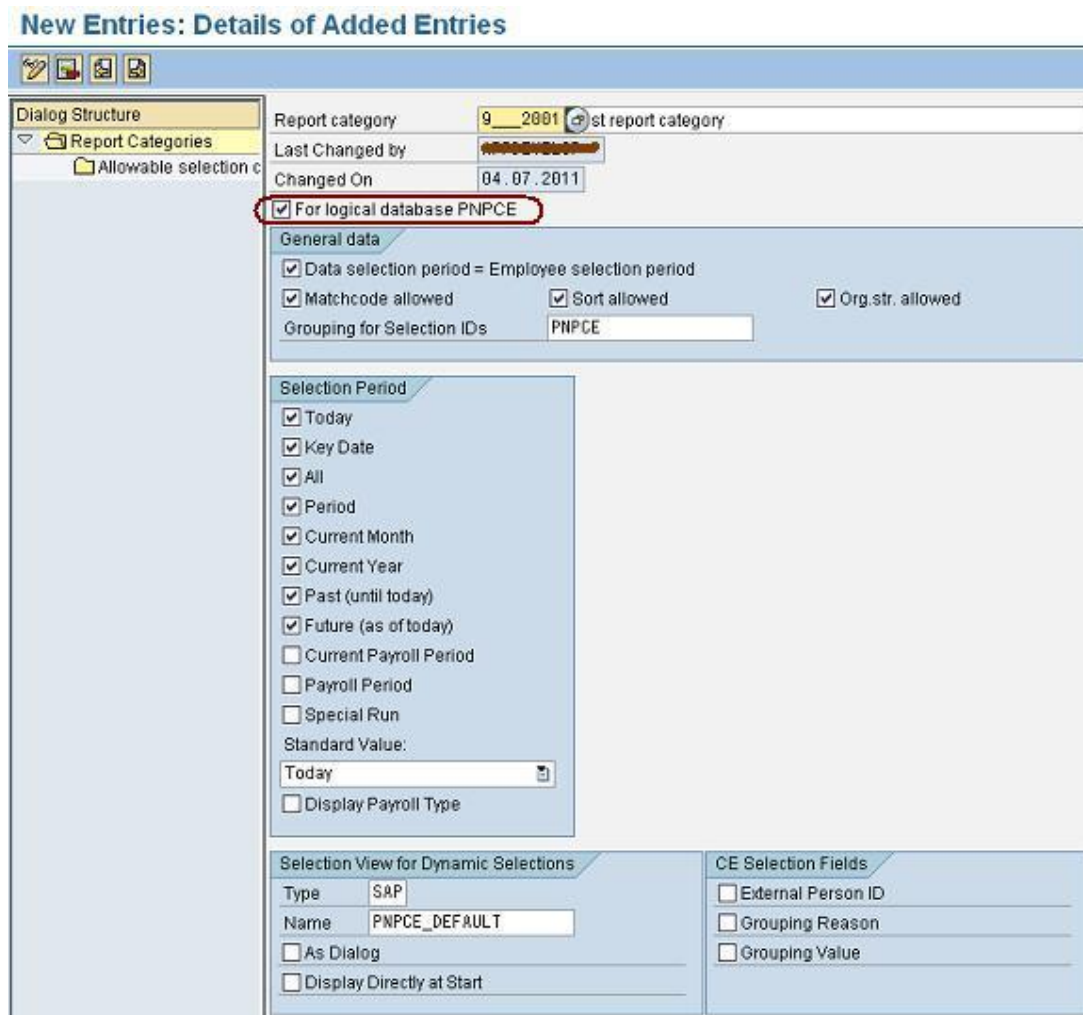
New Entries: Details of Added Entries

Dialog Structure
Report Categories
Allowable selection c

Report category 9___2001 st report category
Last Changed by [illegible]
Changed On 04.07.2011
For logical database PNPCE

General data
Data selection period = Employee selection period
Matchcode allowed
Sort allowed
Org.str. allowed
Grouping for Selection IDs PNPCE

Selection Period
Today
Key Date
All
Period
Current Month
Current Year
Past (until today)
Future (as of today)
Current Payroll Period
Payroll Period
Special Run
Standard Value:
Today
Display Payroll Type

Selection View for Dynamic Selections
Type SAP
Name PNPCE_DEFAULT
As Dialog
Display Directly at Start

CE Selection Fields
External Person ID
Grouping Reason
Grouping Value